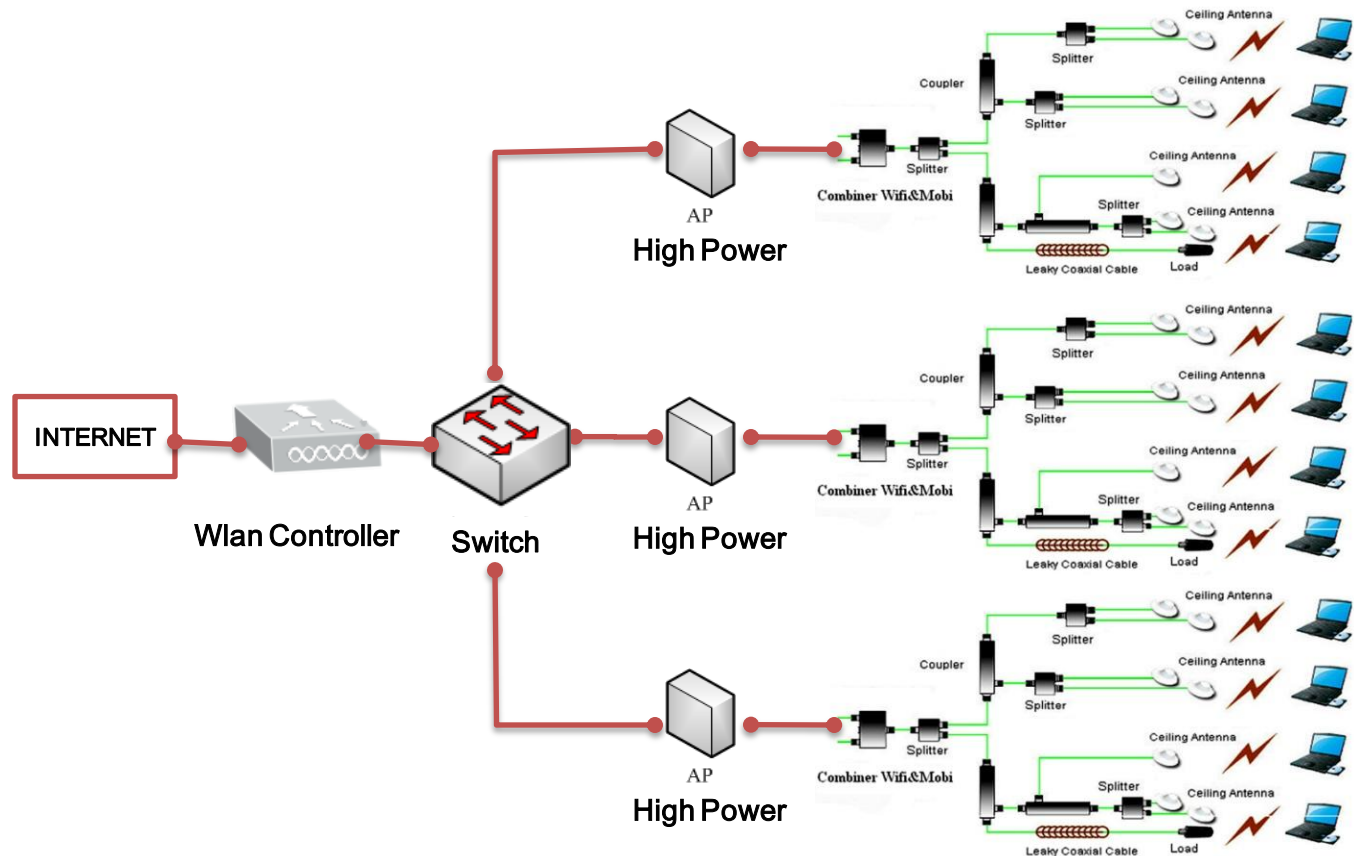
INTERNET

Wlan Controller

Switch

AP
High Power

Combiner Wifi&Mobi

Splitter

Coupler

Splitter

Ceiling Antenna

Splitter

Ceiling Antenna

Ceiling Antenna

Splitter

Ceiling Antenna

Leaky Coaxial Cable

Load

AP
High Power

Combiner Wifi&Mobi

Splitter

Coupler

Splitter

Ceiling Antenna

Splitter

Ceiling Antenna

Ceiling Antenna

Splitter

Ceiling Antenna

Leaky Coaxial Cable

Load

AP
High Power

Combiner Wifi&Mobi

Splitter

Coupler

Splitter

Ceiling Antenna

Splitter

Ceiling Antenna

Ceiling Antenna

Splitter

Ceiling Antenna

Leaky Coaxial Cable

Load